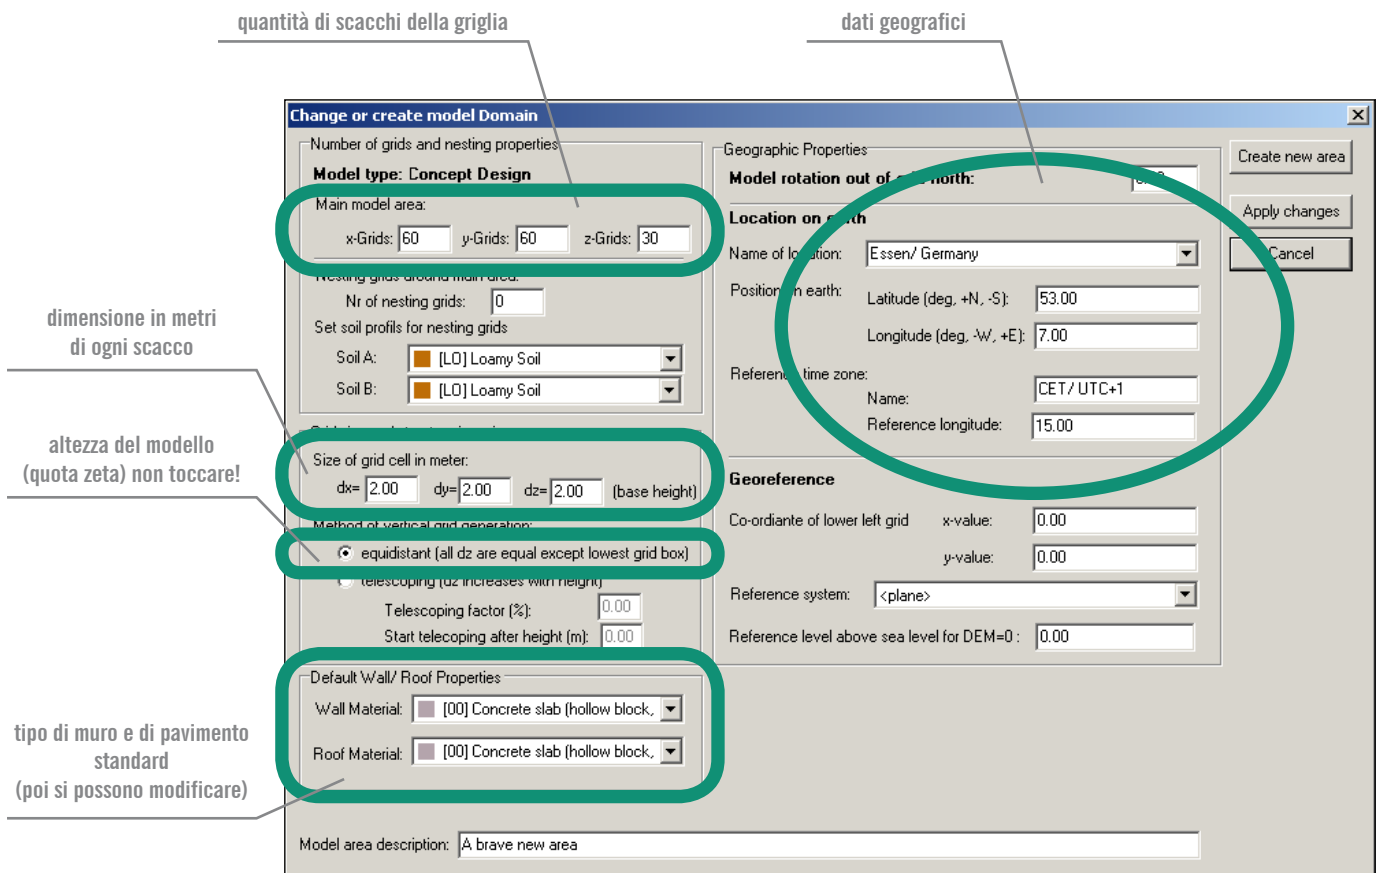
quantità di scacchi della griglia

dati geografici

Change or create model Domain

Number of grids and nesting properties

Model type: Concept Design

Main model area:

x-Grids: 60 y-Grids: 60 z-Grids: 30

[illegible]

Nr of nesting grids: 0

Set soil profils for nesting grids

Soil A: [LO] Loamy Soil

Soil B: [LO] Loamy Soil

dimensione in metri di ogni scacco

altezza del modello (quota zeta) non toccare!

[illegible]

Size of grid cell in meter:

dx= 2.00 dy= 2.00 dz= 2.00 (base height)

Method of vertical grid generation:

equidistant (all dz are equal except lowest grid box)

telescoping (dz increases with height)

Telescoping factor (%): 0.00

Start telecoping after height (m): 0.00

Default Wall/ Roof Properties

Wall Material: [00] Concrete slab (hollow block,

Roof Material: [00] Concrete slab (hollow block,

tipo di muro e di pavimento standard (poi si possono modificare)

Geographic Properties

Model rotation out of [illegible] north: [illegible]

Location on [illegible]th

Name of lo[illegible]tion: Essen/ Germany

Position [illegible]n earth:

Latitude (deg, +N, -S): 53.00

Longitude (deg, -W, +E): 7.00

Referen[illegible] time zone:

Name: CET/ UTC+1

Reference longitude: 15.00

Georeference

Co-ordiante of lower left grid x-value: 0.00

y-value: 0.00

Reference system: <plane>

Reference level above sea level for DEM=0 : 0.00

Create new area

Apply changes

Cancel

Model area description: A brave new area